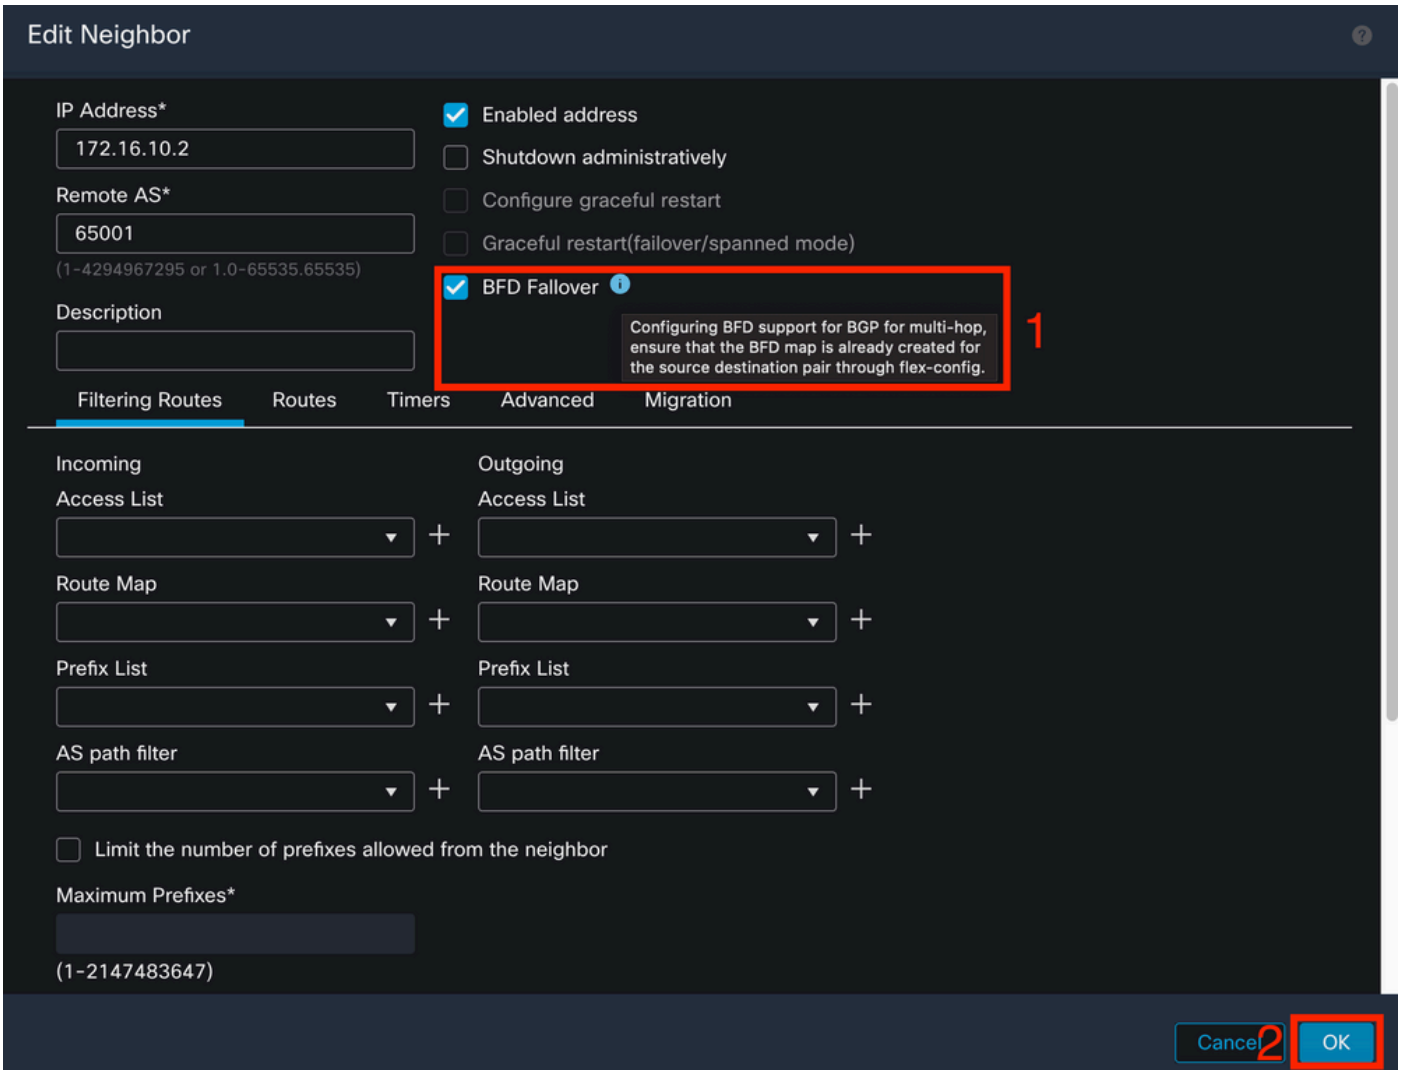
Edit Neighbor

IP Address*
172.16.10.2
Remote AS*
65001
(1-4294967295 or 1.0-65535.65535)
Description

Enabled address
Shutdown administratively
Configure graceful restart
Graceful restart(failover/spanned mode)
BFD Fallover
Configuring BFD support for BGP for multi-hop, ensure that the BFD map is already created for the source destination pair through flex-config.
1

Filtering Routes Routes Timers Advanced Migration

Incoming
Access List
+
Route Map
+
Prefix List
+
AS path filter
+

Outgoing
Access List
+
Route Map
+
Prefix List
+
AS path filter
+

Limit the number of prefixes allowed from the neighbor
Maximum Prefixes*
(1-2147483647)

Cancel 2 OK